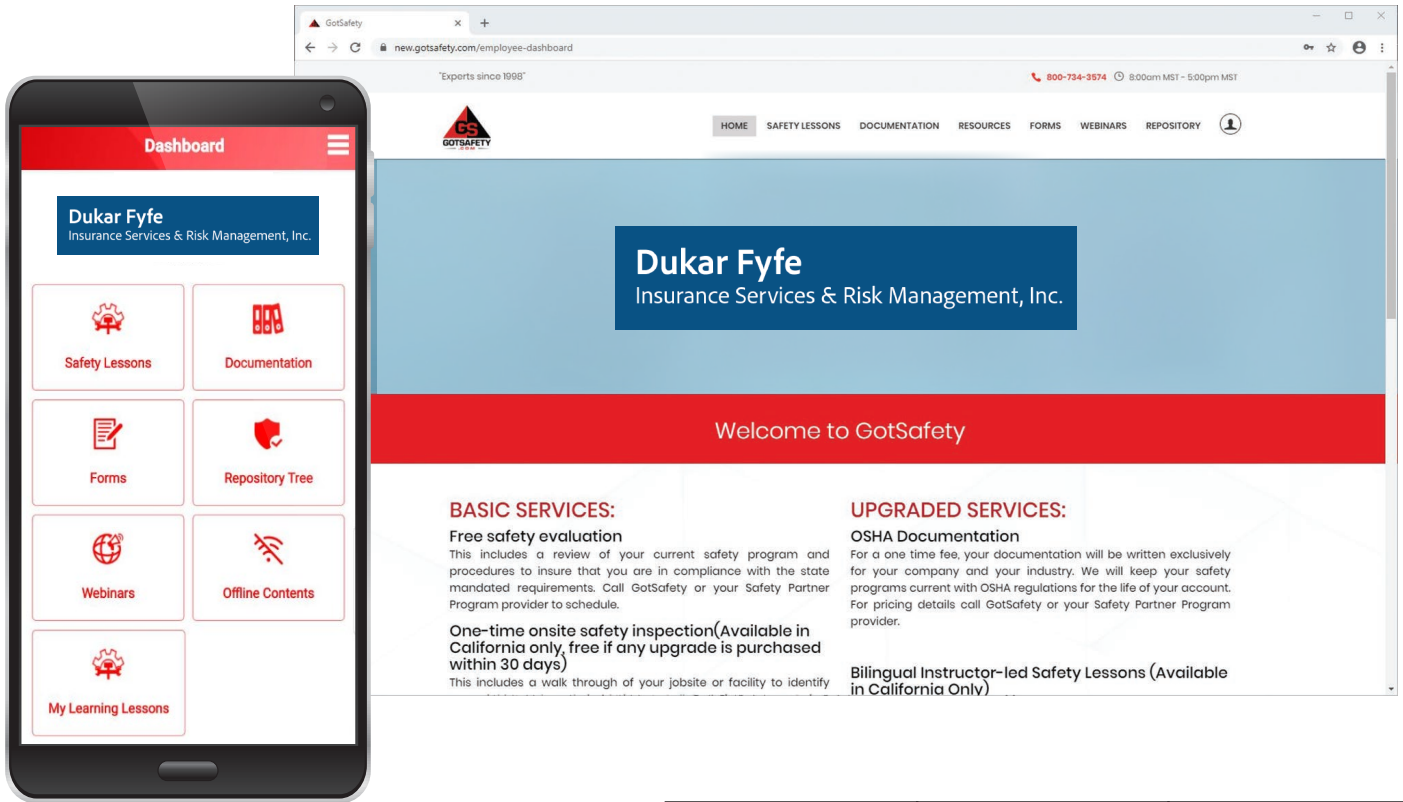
Dashboard

Dukar Fyfe
Insurance Services & Risk Management, Inc.

Safety Lessons

Documentation

Forms

Repository Tree

Webinars

Offline Contents

My Learning Lessons

GotSafety ×

new.gotsafety.com/employee-dashboard

"Experts since 1998"

800-734-3574 8:00am MST - 5:00pm MST

GS GOTSAFETY .COM

HOME SAFETY LESSONS DOCUMENTATION RESOURCES FORMS WEBINARS REPOSITORY

Dukar Fyfe
Insurance Services & Risk Management, Inc.

Welcome to GotSafety

BASIC SERVICES:

Free safety evaluation
This includes a review of your current safety program and procedures to insure that you are in compliance with the state mandated requirements. Call GotSafety or your Safety Partner Program provider to schedule.

One-time onsite safety inspection(Available in California only, free if any upgrade is purchased within 30 days)
This includes a walk through of your jobsite or facility to identify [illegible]

UPGRADED SERVICES:

OSHA Documentation
For a one time fee, your documentation will be written exclusively for your company and your industry. We will keep your safety programs current with OSHA regulations for the life of your account. For pricing details call GotSafety or your Safety Partner Program provider.

Bilingual Instructor-led Safety Lessons (Available in California Only)